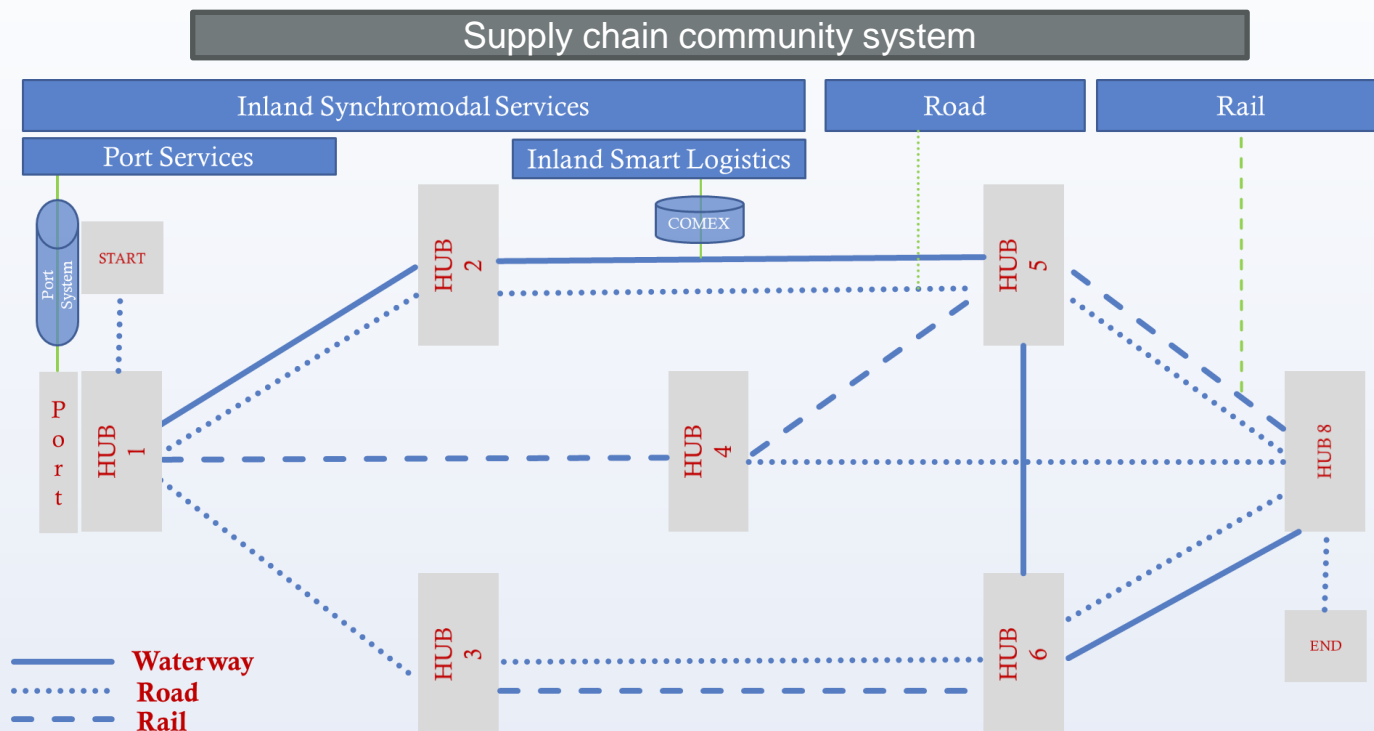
Supply chain community system

Inland Synchromodal Services

Road

Rail

Port Services

Inland Smart Logistics

COMEX

Port System

START

Port

HUB 1

HUB 2

HUB 3

HUB 4

HUB 5

HUB 6

HUB 8

END

Waterway

Road

Rail